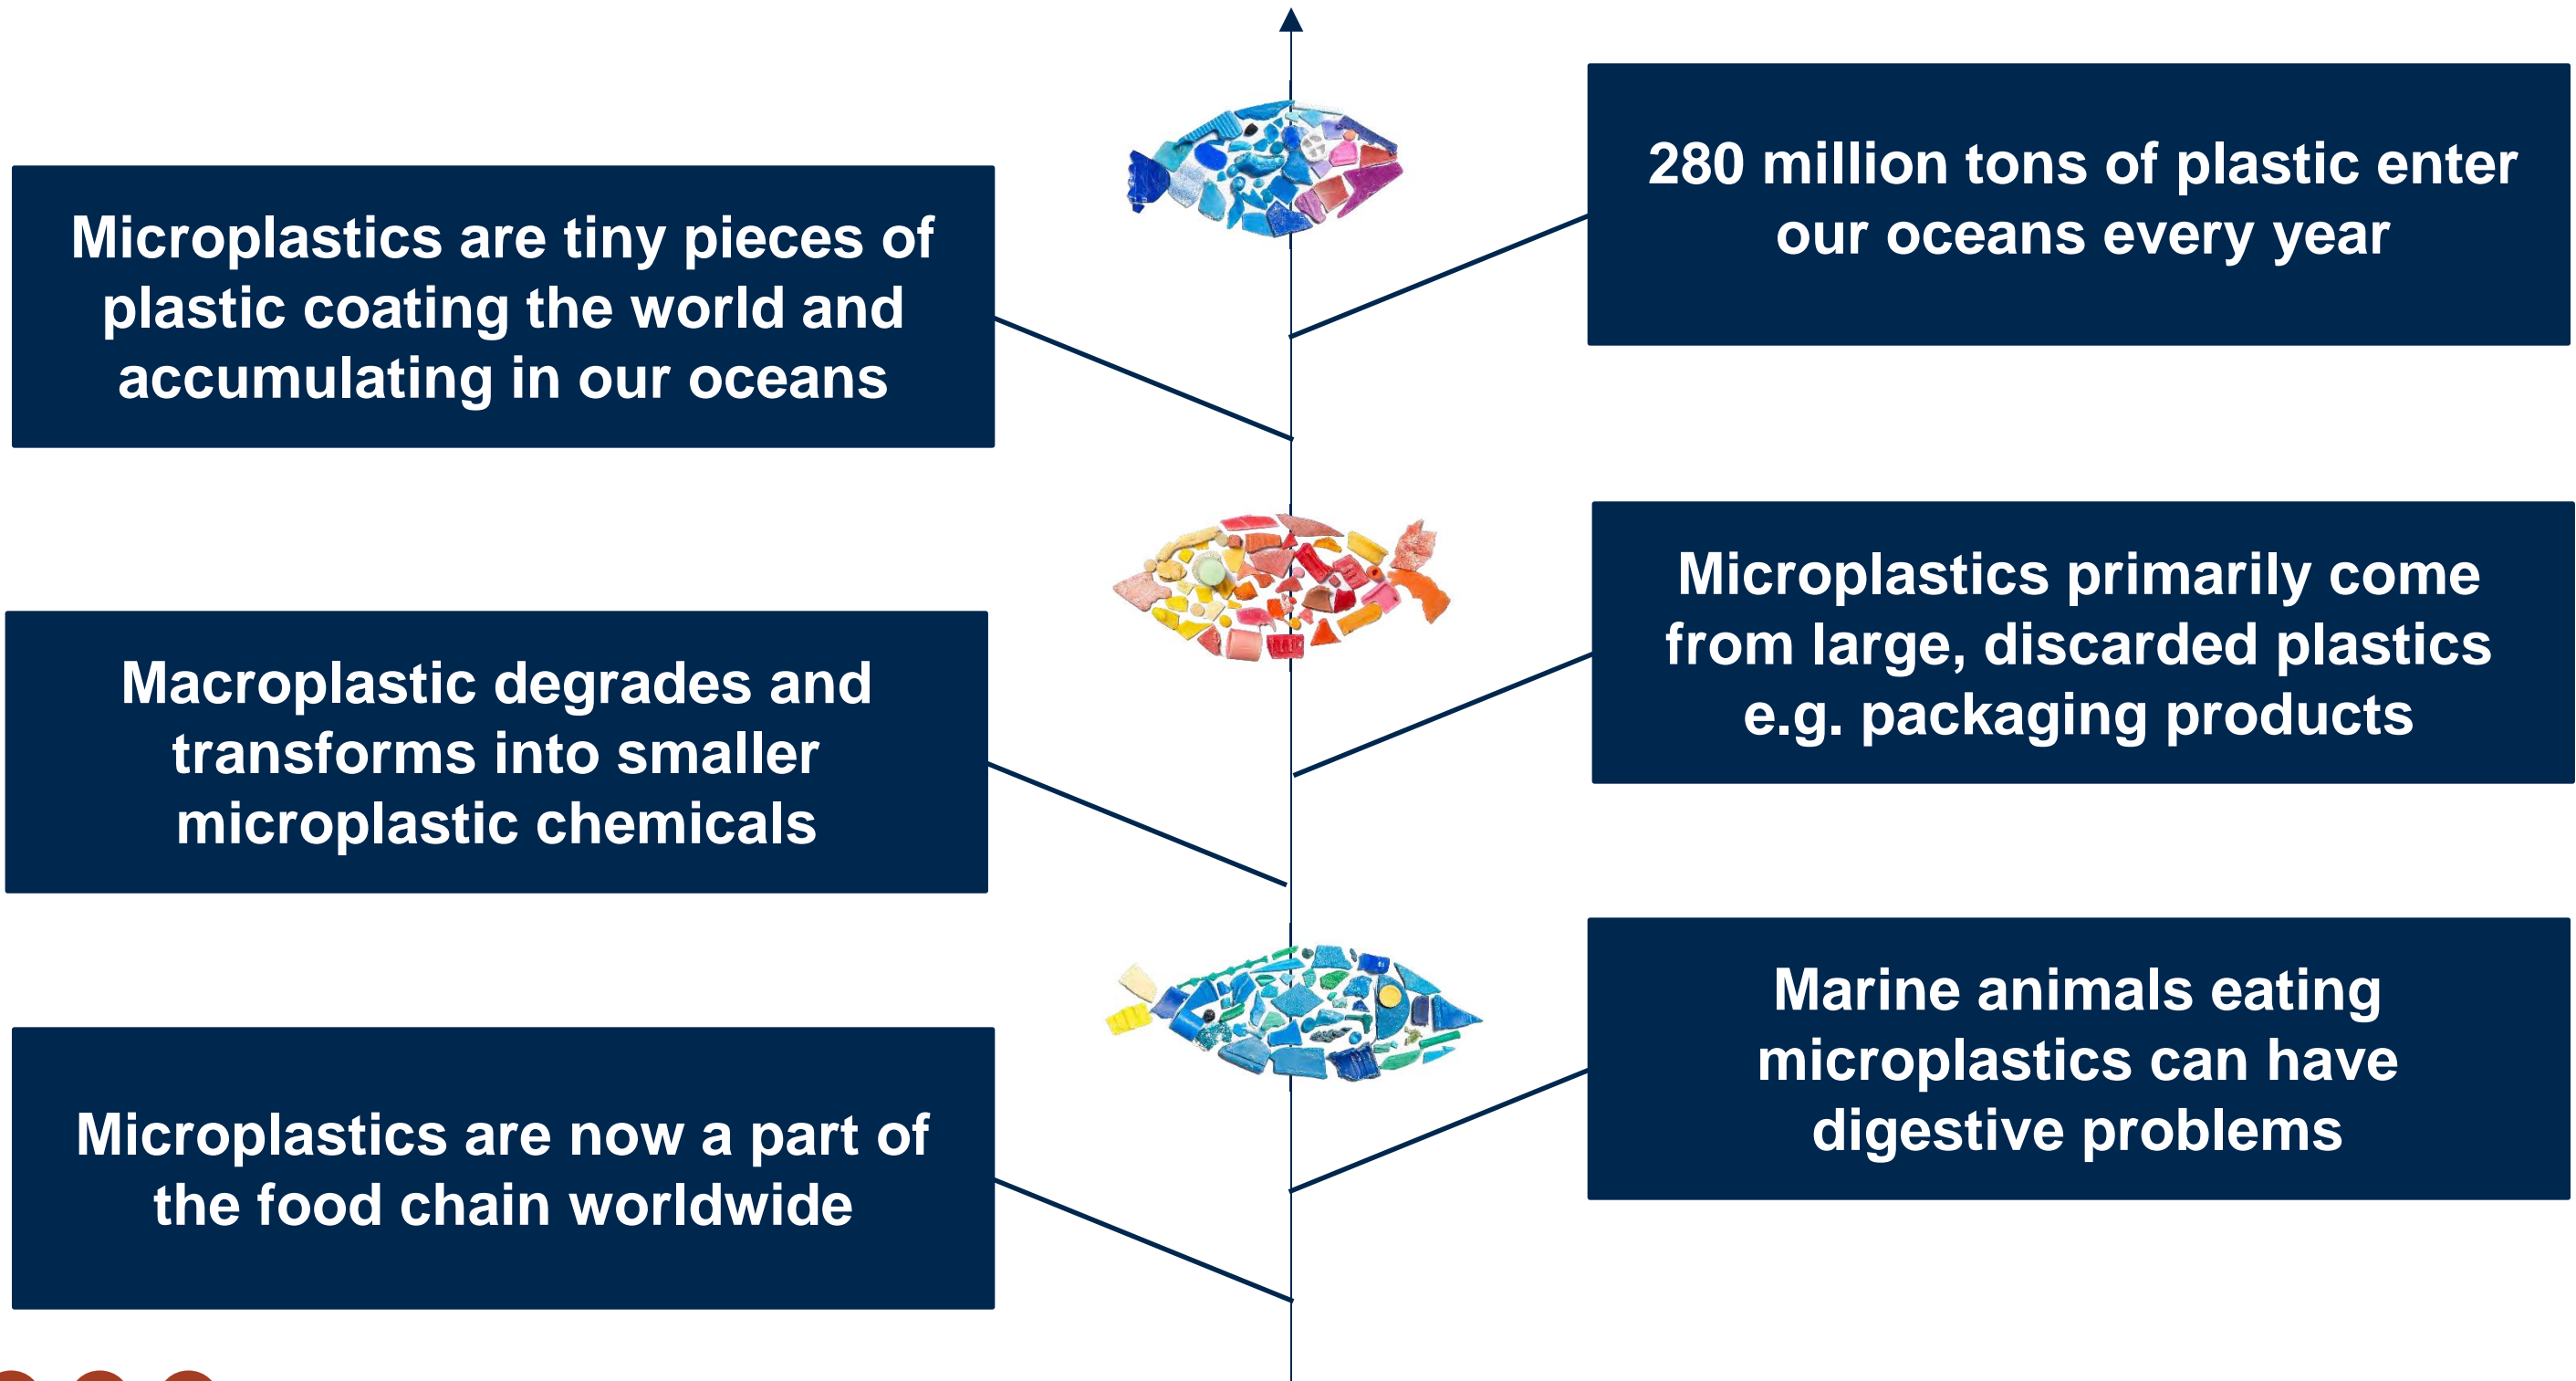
280 million tons of plastic enter our oceans every year

Microplastics are tiny pieces of plastic coating the world and accumulating in our oceans

Microplastics primarily come from large, discarded plastics e.g. packaging products

Macroplastic degrades and transforms into smaller microplastic chemicals

Marine animals eating microplastics can have digestive problems

Microplastics are now a part of the food chain worldwide